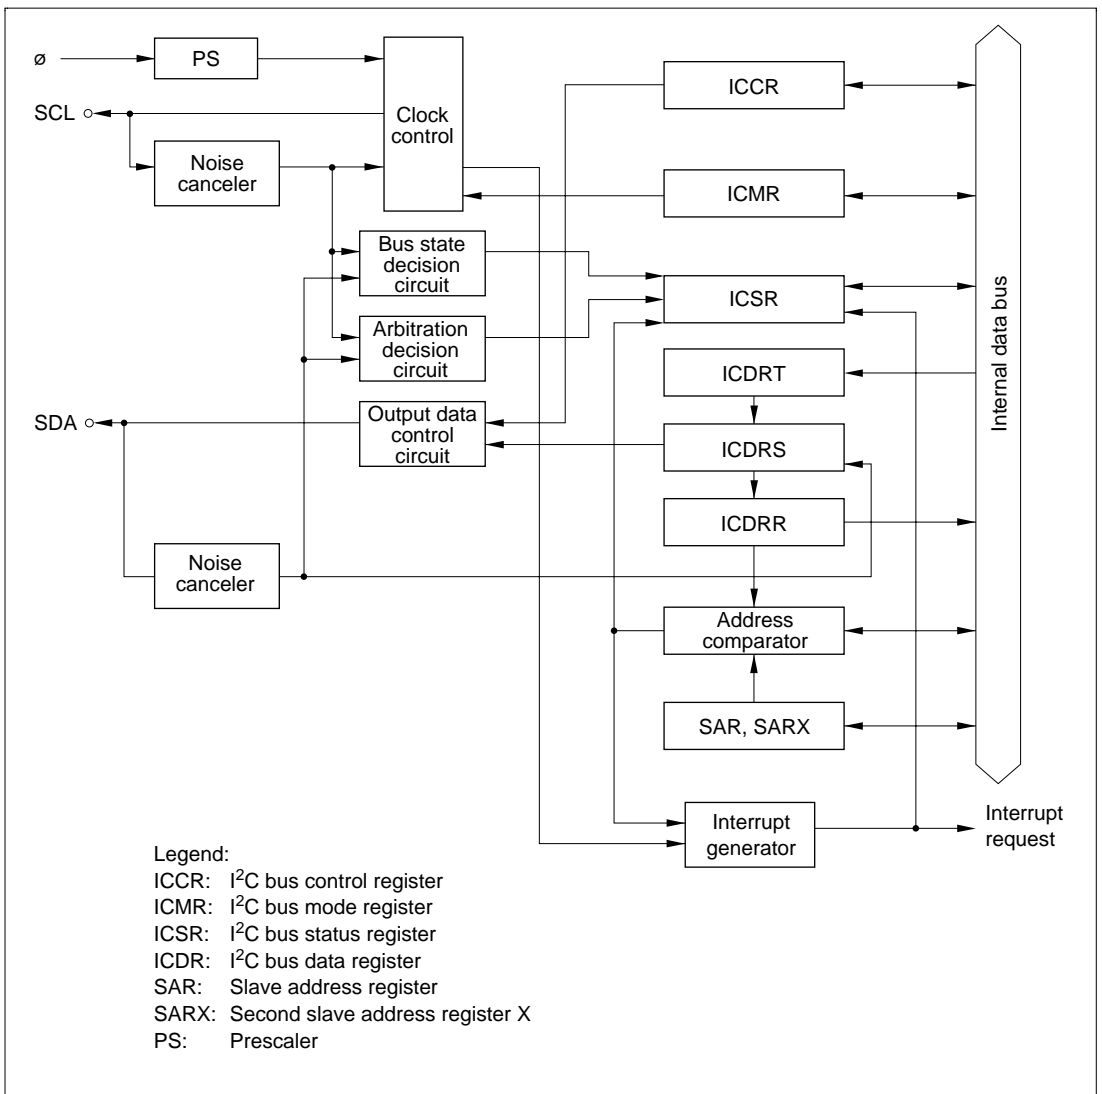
ø
PS
Clock control
SCL
Noise canceler
ICCR
ICMR
Bus state decision circuit
Arbitration decision circuit
ICSR
ICDRT
SDA
Output data control circuit
ICDRS
ICDRR
Noise canceler
Address comparator
SAR, SARX
Internal data bus
Interrupt generator
Interrupt request

Legend:
ICCR: I$^2$C bus control register
ICMR: I$^2$C bus mode register
ICSR: I$^2$C bus status register
ICDR: I$^2$C bus data register
SAR: Slave address register
SARX: Second slave address register X
PS: Prescaler